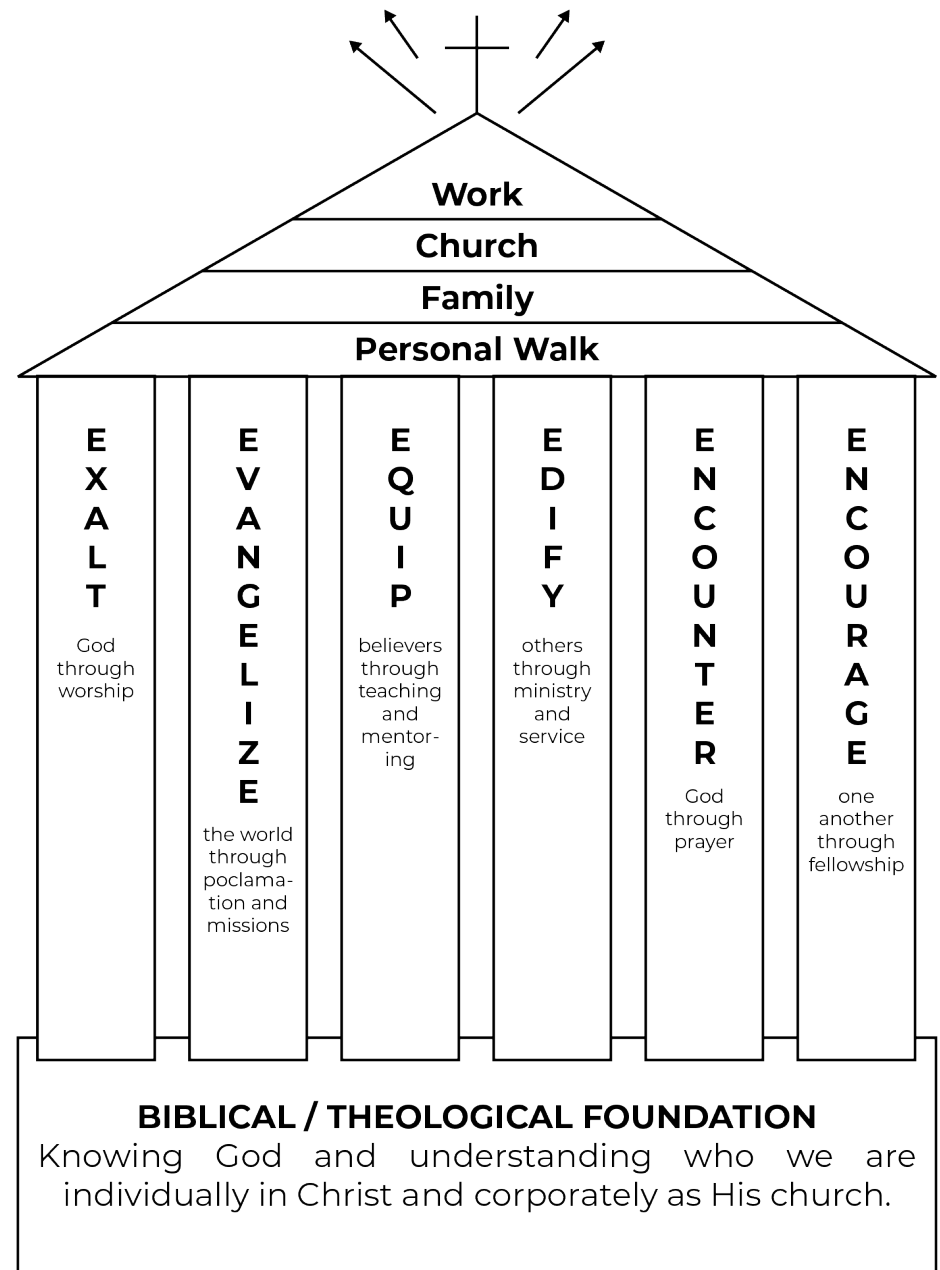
Work
Church
Family
Personal Walk

EXALT
God through worship

EVANGELIZE
the world through poclamation and missions

EQUIP
believers through teaching and mentoring

EDIFY
others through ministry and service

ENCOUNTER
God through prayer

ENCOURAGE
one another through fellowship

BIBLICAL / THEOLOGICAL FOUNDATION
Knowing God and understanding who we are individually in Christ and corporately as His church.